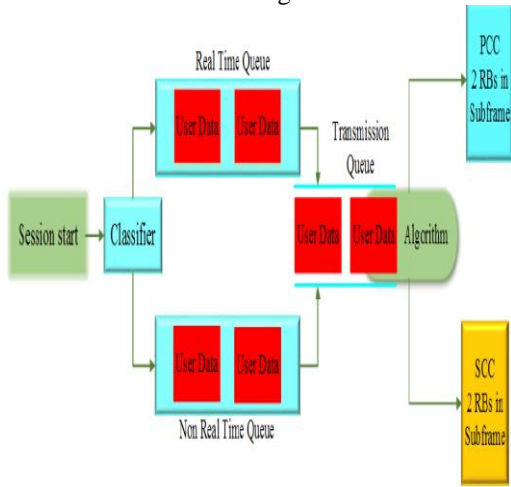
Real Time Queue

User Data

User Data

Transmission Queue

PCC 2 RBs in Subframe

Session start

Classifier

User Data

User Data

Algorithm

User Data

User Data

Non Real Time Queue

SCC 2 RBs in Subframe